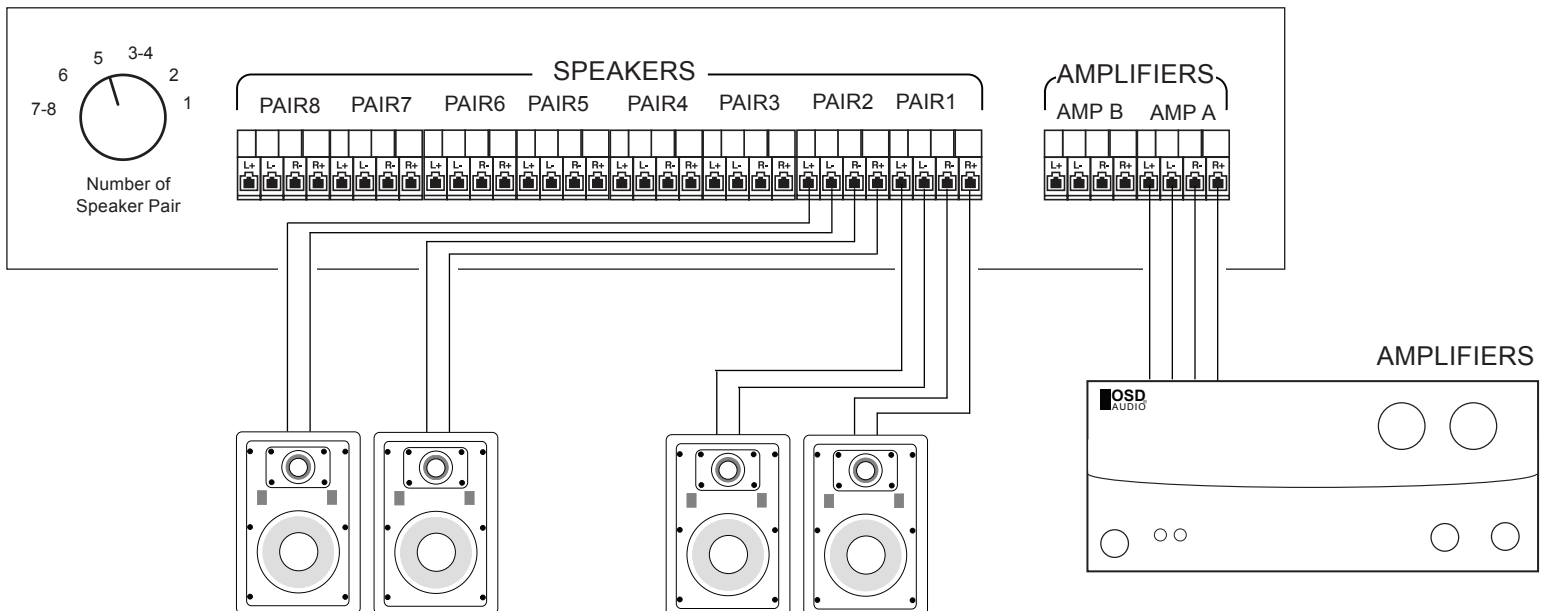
7-8
6
5
3-4
2
1

Number of Speaker Pair

SPEAKERS

PAIR8 PAIR7 PAIR6 PAIR5 PAIR4 PAIR3 PAIR2 PAIR1

L+ L- R- R+ L+ L- R- R+ L+ L- R- R+ L+ L- R- R+ L+ L- R- R+ L+ L- R- R+ L+ L- R- R+ L+ L- R- R+

AMPLIFIERS

AMP B AMP A

L+ L- R- R+ L+ L- R- R+

AMPLIFIERS

OSD AUDIO